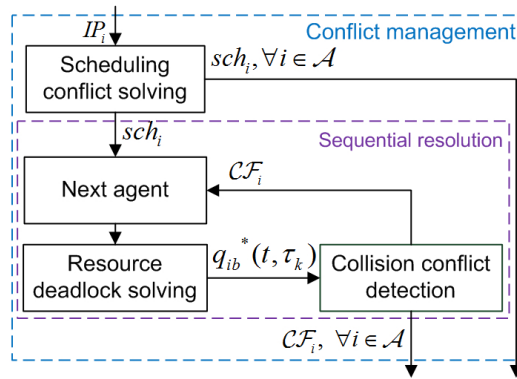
$IP_i$

Conflict management

Scheduling conflict solving

$sch_i, \forall i \in \mathcal{A}$

$sch_i$

Sequential resolution

Next agent

$\mathcal{CF}_i$

Resource deadlock solving

$q_{ib}^*(t, \tau_k)$

Collision conflict detection

$\mathcal{CF}_i, \ \forall i \in \mathcal{A}$